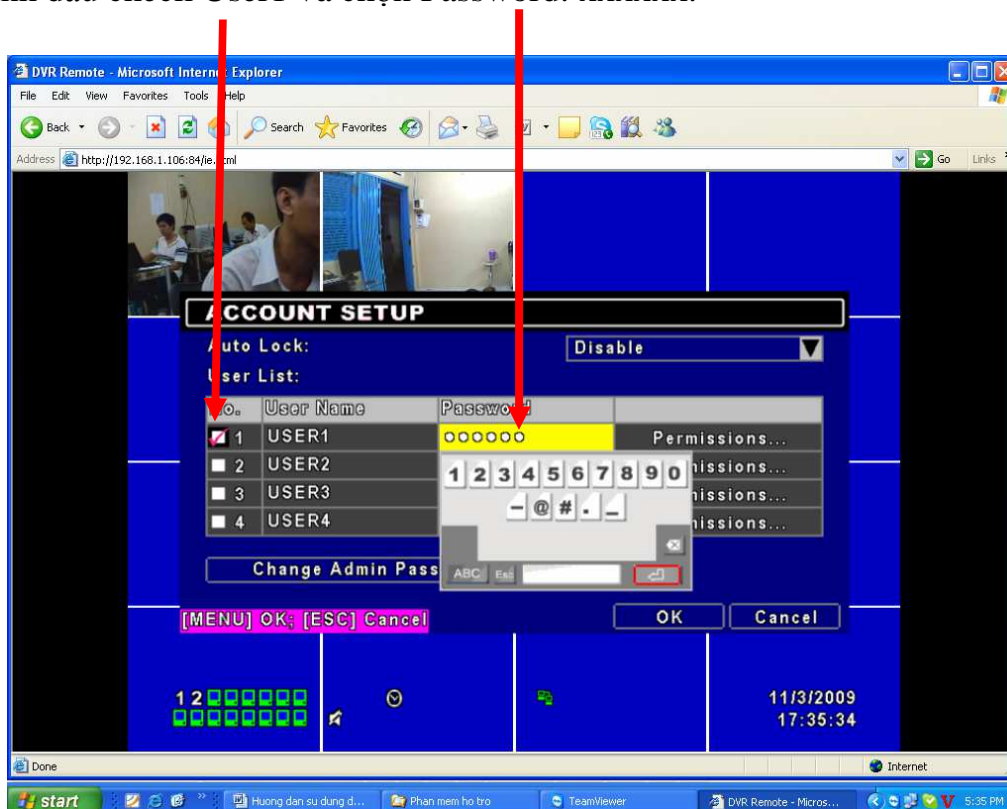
DVR Remote - Microsoft Internet Explorer

File Edit View Favorites Tools Help

Back Search Favorites

Address http://192.168.1.106:84/ie.html

Go Links

ACCOUNT SETUP

Auto Lock: Disable

User List:

| No. | User Name | Password | |
|---|---|---|---|
| 1 | USER1 | oooooo | Permissions... |
| 2 | USER2 | | Permissions... |
| 3 | USER3 | | Permissions... |
| 4 | USER4 | | Permissions... |

1 2 3 4 5 6 7 8 9 0

– @ # . _

ABC Esc

Change Admin Pass

[MENU] OK; [ESC] Cancel

OK Cancel

1 2

11/3/2009
17:35:34

Done

Internet

start

Huong dan su dung d...

Phan mem ho tro

TeamViewer

DVR Remote - Micros...

5:35 PM